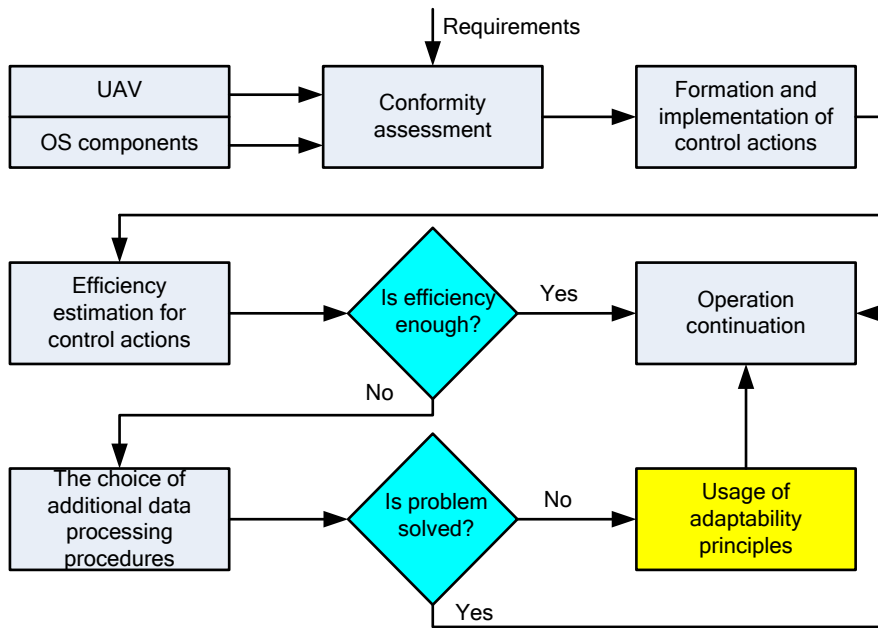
Requirements

UAV

OS components

Conformity assessment

Formation and implementation of control actions

Efficiency estimation for control actions

Is efficiency enough?

Yes

Operation continuation

No

The choice of additional data processing procedures

Is problem solved?

No

Usage of adaptability principles

Yes